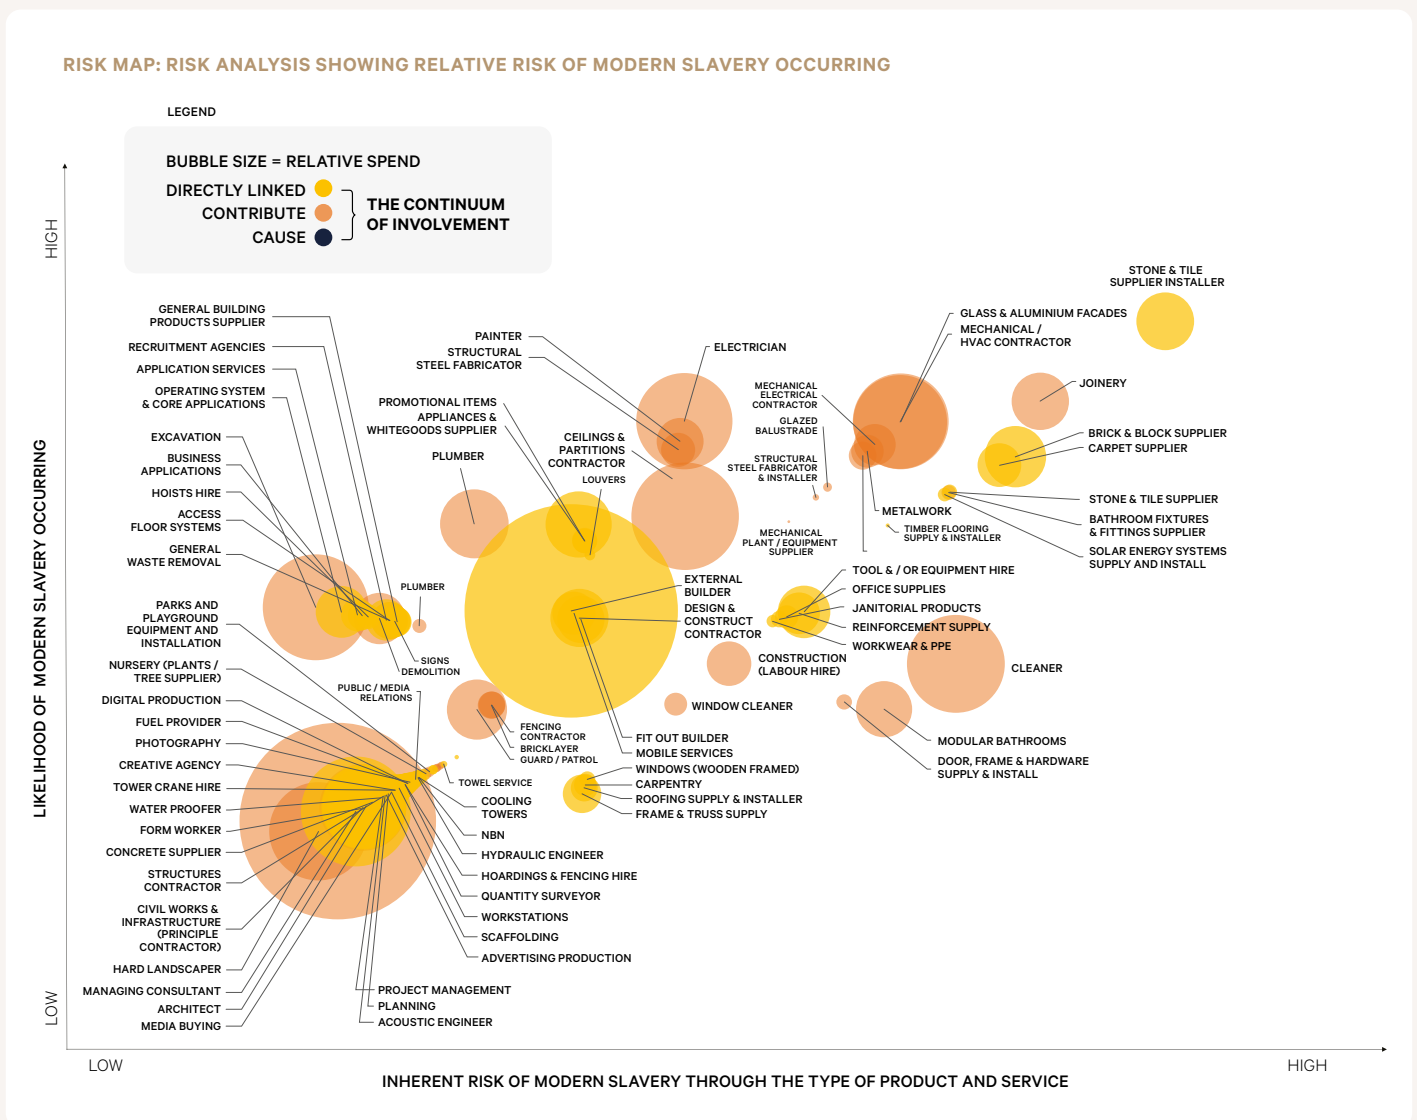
RISK MAP: RISK ANALYSIS SHOWING RELATIVE RISK OF MODERN SLAVERY OCCURRING

LEGEND

BUBBLE SIZE = RELATIVE SPEND

DIRECTLY LINKED
CONTRIBUTE
CAUSE

THE CONTINUUM OF INVOLVEMENT

HIGH

LOW

LIKELIHOOD OF MODERN SLAVERY OCCURRING

LOW

HIGH

INHERENT RISK OF MODERN SLAVERY THROUGH THE TYPE OF PRODUCT AND SERVICE

GENERAL BUILDING PRODUCTS SUPPLIER
RECRUITMENT AGENCIES
APPLICATION SERVICES
OPERATING SYSTEM & CORE APPLICATIONS
EXCAVATION
BUSINESS APPLICATIONS
HOISTS HIRE
ACCESS FLOOR SYSTEMS
GENERAL WASTE REMOVAL
PARKS AND PLAYGROUND EQUIPMENT AND INSTALLATION
NURSERY (PLANTS / TREE SUPPLIER)
DIGITAL PRODUCTION
FUEL PROVIDER
PHOTOGRAPHY
CREATIVE AGENCY
TOWER CRANE HIRE
WATER PROOFER
FORM WORKER
CONCRETE SUPPLIER
STRUCTURES CONTRACTOR
CIVIL WORKS & INFRASTRUCTURE (PRINCIPLE CONTRACTOR)
HARD LANDSCAPER
MANAGING CONSULTANT
ARCHITECT
MEDIA BUYING

PAINTER
STRUCTURAL STEEL FABRICATOR
PROMOTIONAL ITEMS
APPLIANCES & WHITEGOODS SUPPLIER
PLUMBER
CEILINGS & PARTITIONS CONTRACTOR
LOUVERS
ELECTRICIAN
PLUMBER
SIGNS
DEMOLITION
PUBLIC / MEDIA RELATIONS
FENCING CONTRACTOR
BRICKLAYER
GUARD / PATROL
TOWEL SERVICE
COOLING TOWERS
NBN
HYDRAULIC ENGINEER
HOARDINGS & FENCING HIRE
QUANTITY SURVEYOR
WORKSTATIONS
SCAFFOLDING
ADVERTISING PRODUCTION
PROJECT MANAGEMENT
PLANNING
ACOUSTIC ENGINEER

EXTERNAL BUILDER
DESIGN & CONSTRUCT CONTRACTOR
FIT OUT BUILDER
MOBILE SERVICES
WINDOWS (WOODEN FRAMED)
CARPENTRY
ROOFING SUPPLY & INSTALLER
FRAME & TRUSS SUPPLY
WINDOW CLEANER
CONSTRUCTION (LABOUR HIRE)
MECHANICAL PLANT / EQUIPMENT SUPPLIER
MECHANICAL ELECTRICAL CONTRACTOR
GLAZED BALUSTRADE
STRUCTURAL STEEL FABRICATOR & INSTALLER
METALWORK
TIMBER FLOORING SUPPLY & INSTALLER
TOOL & / OR EQUIPMENT HIRE
OFFICE SUPPLIES
JANITORIAL PRODUCTS
REINFORCEMENT SUPPLY
WORKWEAR & PPE
CLEANER
MODULAR BATHROOMS
DOOR, FRAME & HARDWARE SUPPLY & INSTALL

STONE & TILE SUPPLIER INSTALLER
GLASS & ALUMINIUM FACADES
MECHANICAL / HVAC CONTRACTOR
JOINERY
BRICK & BLOCK SUPPLIER
CARPET SUPPLIER
STONE & TILE SUPPLIER
BATHROOM FIXTURES & FITTINGS SUPPLIER
SOLAR ENERGY SYSTEMS SUPPLY AND INSTALL